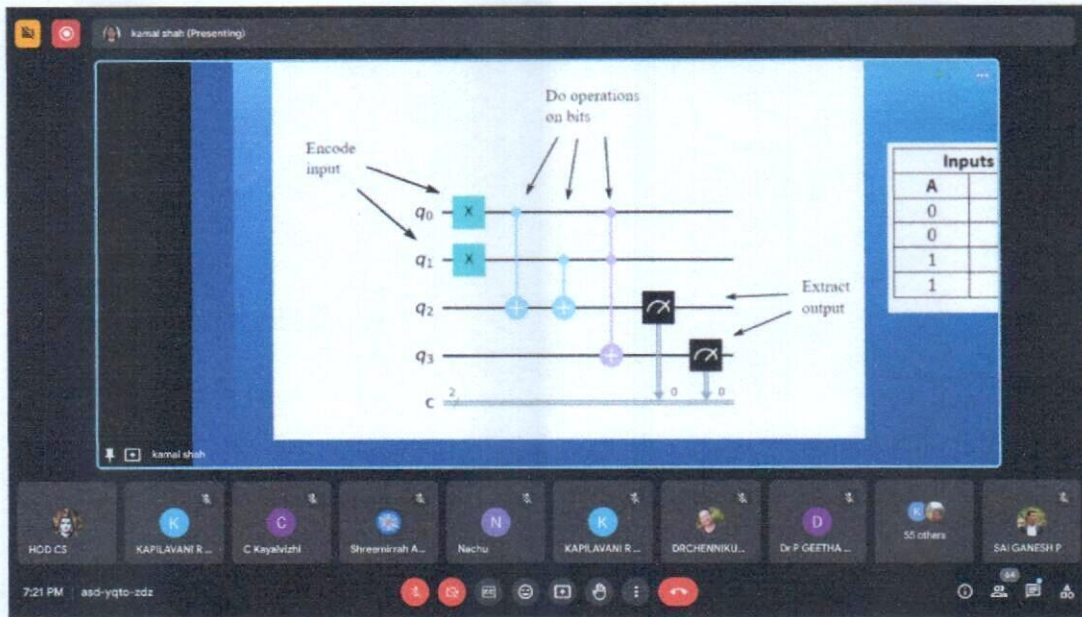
kamal shah (Presenting)

Do operations on bits

Encode input

$q_0$

$q_1$

$q_2$

$q_3$

c

X

X

2

0

0

Extract output

| Inputs |
|---|
| A |
| 0 |
| 0 |
| 1 |
| 1 |

kamal shah

HOD CS

KAPILAVANI R ...

C Kayalvizhi

Shreemirrah A...

Nachu

KAPILAVANI R ...

DRCHENNIKU...

Dr P GEETHA ...

55 others

SAI GANESH P

7:21 PM | asd-yqto-zdz

64